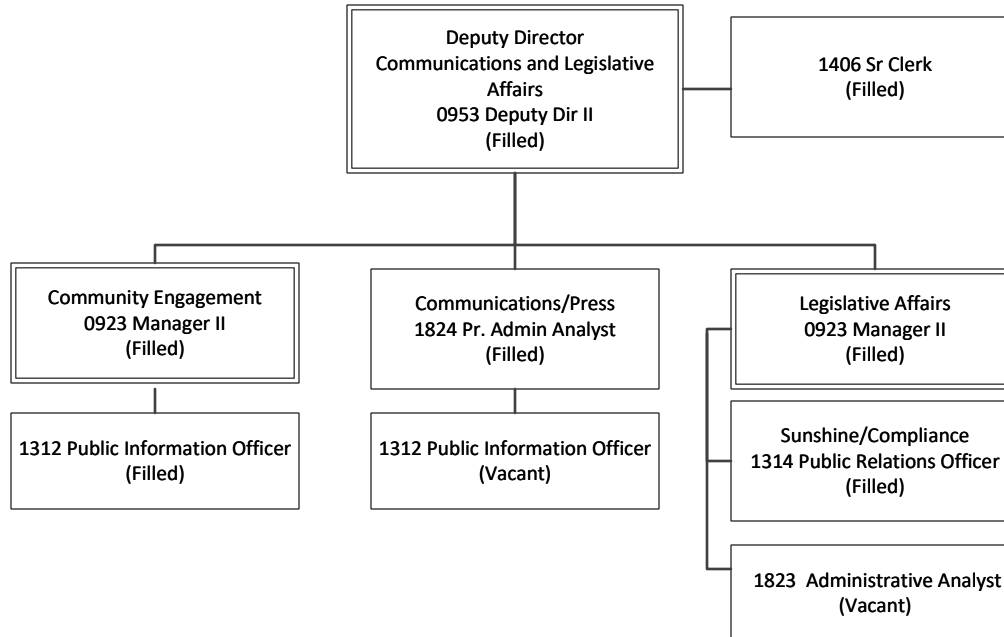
Deputy Director
Communications and Legislative Affairs
0953 Deputy Dir II
(Filled)

1406 Sr Clerk
(Filled)

Community Engagement
0923 Manager II
(Filled)

1312 Public Information Officer
(Filled)

Communications/Press
1824 Pr. Admin Analyst
(Filled)

1312 Public Information Officer
(Vacant)

Legislative Affairs
0923 Manager II
(Filled)

Sunshine/Compliance
1314 Public Relations Officer
(Filled)

1823 Administrative Analyst
(Vacant)